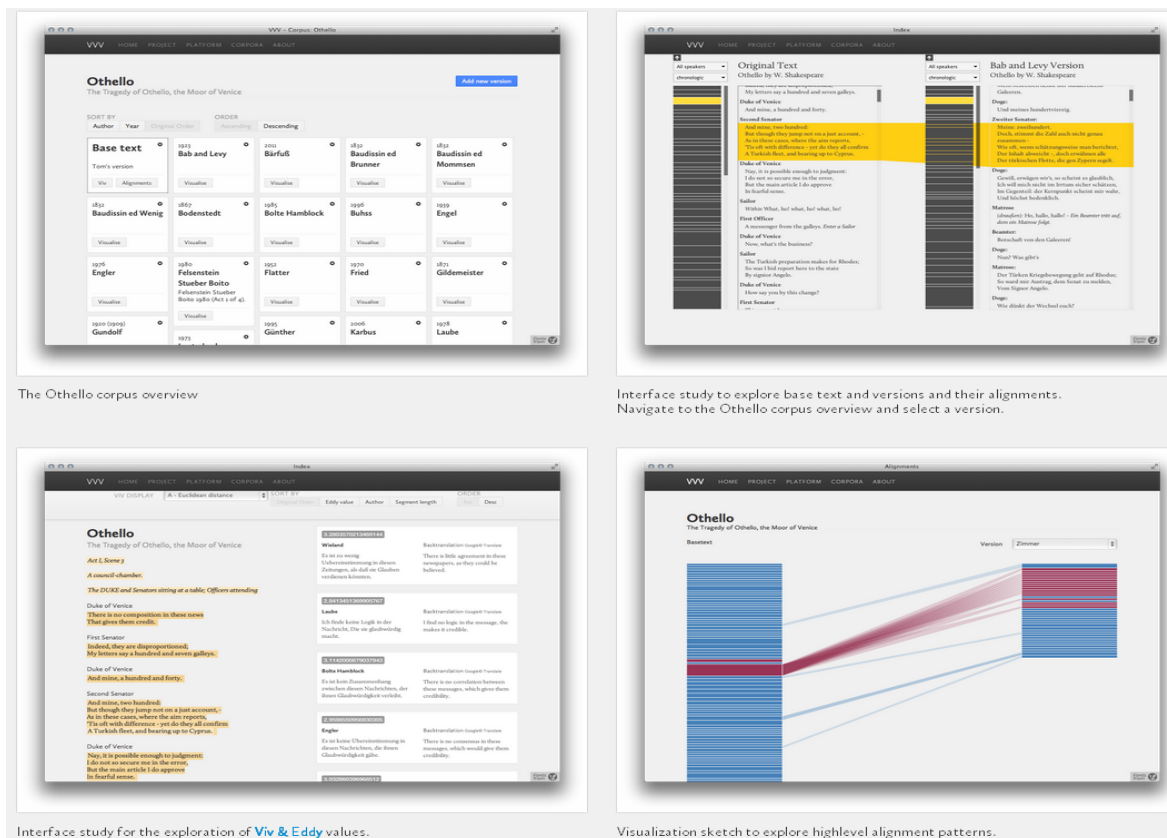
VVV – Corpus: Othello

VVV HOME PROJECT PLATFORM CORPORA ABOUT

Othello
The Tragedy of Othello, the Moor of Venice

Add new version

SORT BY
Author Year Original Order

ORDER
Ascending Descending

| Base text Tom's version Viz Alignments | 1923 Bab and Levy Visualize | 2011 Bärfuß Visualize | 1832 Baudissin ed Brunner Visualize | 1832 Baudissin ed Mommsen Visualize |
|---|---|---|---|---|
| 1832 Baudissin ed Wenig Visualize | 1867 Bodenstedt Visualize | 1985 Bolte Hamblock Visualize | 1996 Buhss Visualize | 1939 Engel Visualize |
| 1976 Engler Visualize | 1980 Felsenstein Stueber Boito Felsenstein Stueber Boito 1980 (Act 1 of 4). Visualize | 1952 Flatter Visualize | 1970 Fried Visualize | 1871 Gildemeister Visualize |
| 1920 (1909) Gundolf | 1973 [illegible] | 1995 Günther | 2006 Karbus | 1978 Laube |

The Othello corpus overview

Index

VVV HOME PROJECT PLATFORM CORPORA ABOUT

All speakers
chronologic

Original Text
Othello by W. Shakespeare

My letters say a hundred and seven galleys.
Duke of Venice
And mine, a hundred and forty.
Second Senator
And mine, two hundred:
But though they jump not on a just account, -
As in these cases, where the aim reports,
'Tis oft with difference - yet do they all confirm
A Turkish fleet, and bearing up to Cyprus.
Duke of Venice
Nay, it is possible enough to judgment:
I do not so secure me in the error,
But the main article I do approve
In fearful sense.
Sailor
Within What, ho! what, ho! what, ho!
First Officer
A messenger from the galleys. Enter a Sailor
Duke of Venice
Now, what's the business?
Sailor
The Turkish preparation makes for Rhodes;
So was I bid report here to the state
By signior Angelo.
Duke of Venice
How say you by this change?
First Senator

All speakers
chronologic

Bab and Levy Version
Othello by W. Shakespeare

Galeeren.
Doge:
Und meines hundertvierzig.
Zweiter Senator:
Meine: zweihundert.
Doch, stimmt die Zahl auch nicht genau zusammen -
Wie oft, wenn schätzungsweise man berichtet,
Der Inhalt abweicht - doch erwähnen alle
Die türkischen Flotte, die gen Zypern segelt.
Doge:
Gewiß, erwägen wir's, so scheint es glaublich,
Ich will mich nicht im Irrtum sicher schätzen,
Im Gegenteil: der Kernpunkt scheint mir wahr,
Und höchst bedenklich.
Matrose:
(draußen): He, hallo, hallo! - Ein Beamter tritt auf, dem ein Matrose folgt.
Beamter:
Botschaft von den Galeeren!
Doge:
Nun? Was gibt's?
Matrose:
Der Türken Kriegsbewegung geht auf Rhodus;
So ward mir Auftrag, dem Senat zu melden,
Vom Signor Angelo.
Doge:
Wie dünkt der Wechsel euch?

Interface study to explore base text and versions and their alignments. Navigate to the Othello corpus overview and select a version.

Index

VVV HOME PROJECT PLATFORM CORPORA ABOUT

VIV DISPLAY A - Euclidean distance
SORT BY Original Order Eddy value Author Segment length
ORDER Asc Desc

Othello
The Tragedy of Othello, the Moor of Venice

Act I, Scene 3
A council-chamber.
The DUKE and Senators sitting at a table; Officers attending
Duke of Venice
There is no composition in these news
That gives them credit.
First Senator
Indeed, they are disproportioned;
My letters say a hundred and seven galleys.
Duke of Venice
And mine, a hundred and forty.
Second Senator
And mine, two hundred:
But though they jump not on a just account, -
As in these cases, where the aim reports,
'Tis oft with difference - yet do they all confirm
A Turkish fleet, and bearing up to Cyprus.
Duke of Venice
Nay, it is possible enough to judgment:
I do not so secure me in the error,
But the main article I do approve
In fearful sense.

2.2865570213480144
Wieland
Es ist zu wenig Uebereinstimmung in diesen Zeitungen, als daß sie Glauben verdienen könnten.
Backtranslation Google Translate
There is little agreement in these newspapers, as they could be believed.

2.0413451365905767
Laube
Ich finde keine Logik in der Nachricht. Die sie glaubwürdig macht.
Backtranslation Google Translate
I find no logic in the message, the makes it credible.

3.1142006679037943
Bolte Hamblock
Es ist kein Zusammenhang zwischen diesen Nachrichten, der ihnen Glaubwürdigkeit verleiht.
Backtranslation Google Translate
There is no correlation between these messages, which gives them credibility.

2.9080509890630085
Engler
Es ist keine Übereinstimmung in diesen Nachrichten, die ihnen Glaubwürdigkeit gäbe.
Backtranslation Google Translate
There is no consensus in these messages, which would give them credibility.

3.3329609096669112

Interface study for the exploration of Viv & Eddy values.

Alignments

VVV HOME PROJECT PLATFORM CORPORA ABOUT

Othello
The Tragedy of Othello, the Moor of Venice

Basetext
Version Zimmer

Visualization sketch to explore highlevel alignment patterns.